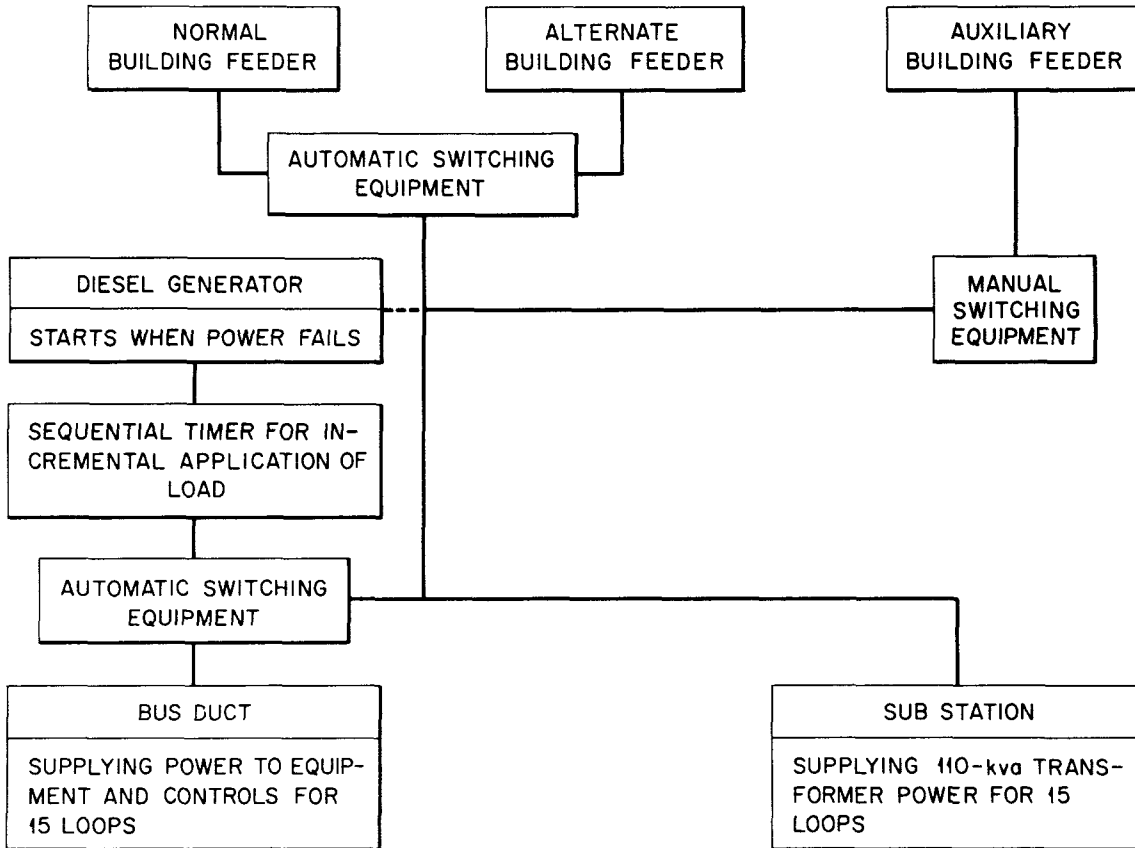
NORMAL BUILDING FEEDER

ALTERNATE BUILDING FEEDER

AUXILIARY BUILDING FEEDER

AUTOMATIC SWITCHING EQUIPMENT

DIESEL GENERATOR

STARTS WHEN POWER FAILS

MANUAL SWITCHING EQUIPMENT

SEQUENTIAL TIMER FOR INCREMENTAL APPLICATION OF LOAD

AUTOMATIC SWITCHING EQUIPMENT

BUS DUCT

SUPPLYING POWER TO EQUIPMENT AND CONTROLS FOR 15 LOOPS

SUB STATION

SUPPLYING 110-kva TRANSFORMER POWER FOR 15 LOOPS